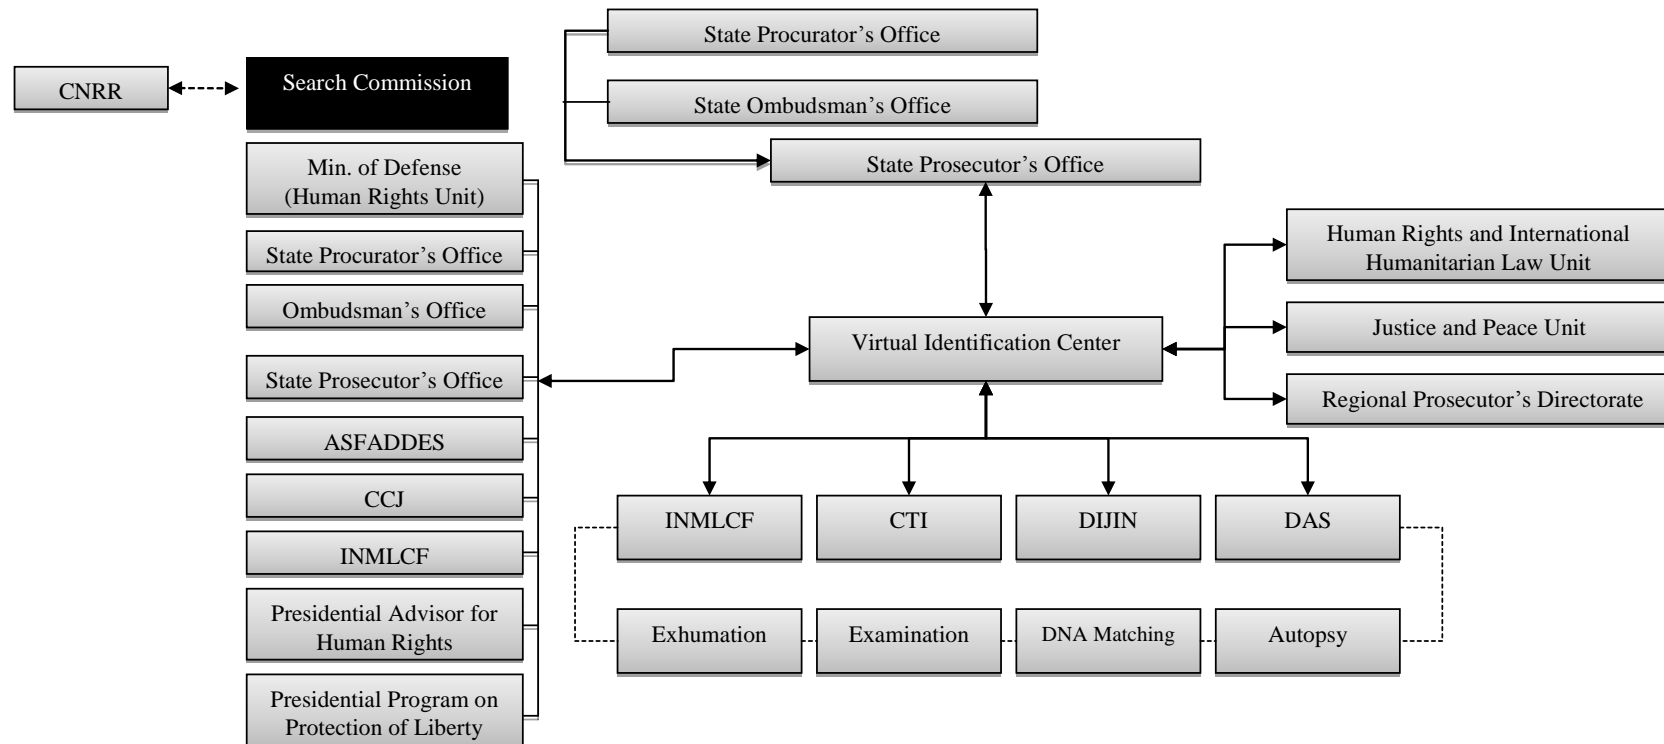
State Procurator’s Office

State Ombudsman’s Office

State Prosecutor’s Office

CNRR

Search Commission

Min. of Defense (Human Rights Unit)

State Procurator’s Office

Ombudsman’s Office

State Prosecutor’s Office

ASFADDES

CCJ

INMLCF

Presidential Advisor for Human Rights

Presidential Program on Protection of Liberty

Virtual Identification Center

Human Rights and International Humanitarian Law Unit

Justice and Peace Unit

Regional Prosecutor’s Directorate

INMLCF

CTI

DIJIN

DAS

Exhumation

Examination

DNA Matching

Autopsy